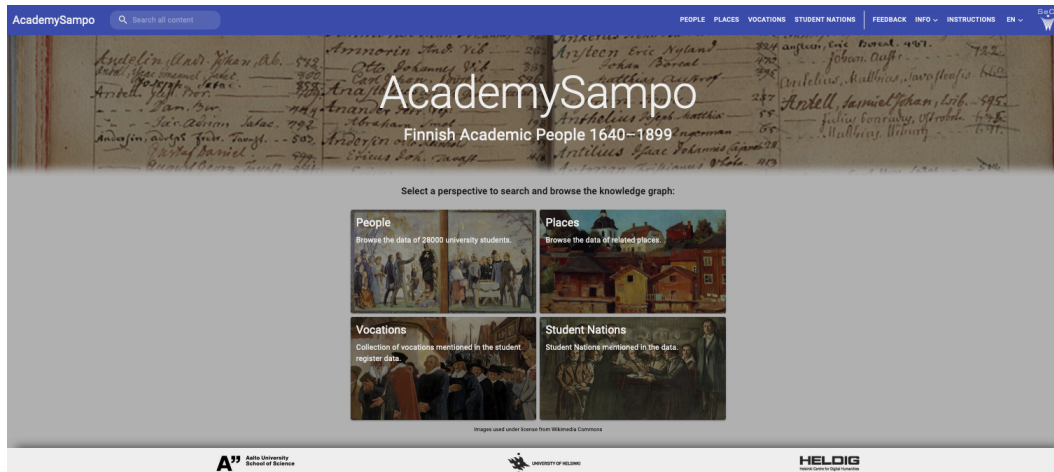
AcademySampo Search all content PEOPLE PLACES VOCATIONS STUDENT NATIONS FEEDBACK INFO INSTRUCTIONS EN

AcademySampo

Finnish Academic People 1640–1899

Select a perspective to search and browse the knowledge graph:

People
Browse the data of 28000 university students.

Places
Browse the data of related places.

Vocations
Collection of vocations mentioned in the student register data.

Student Nations
Student Nations mentioned in the data.

Images used under license from Wikimedia Commons

Aalto University School of Science

UNIVERSITY OF HELSINKI

HELDIG
Helsinki Centre for Digital Humanities